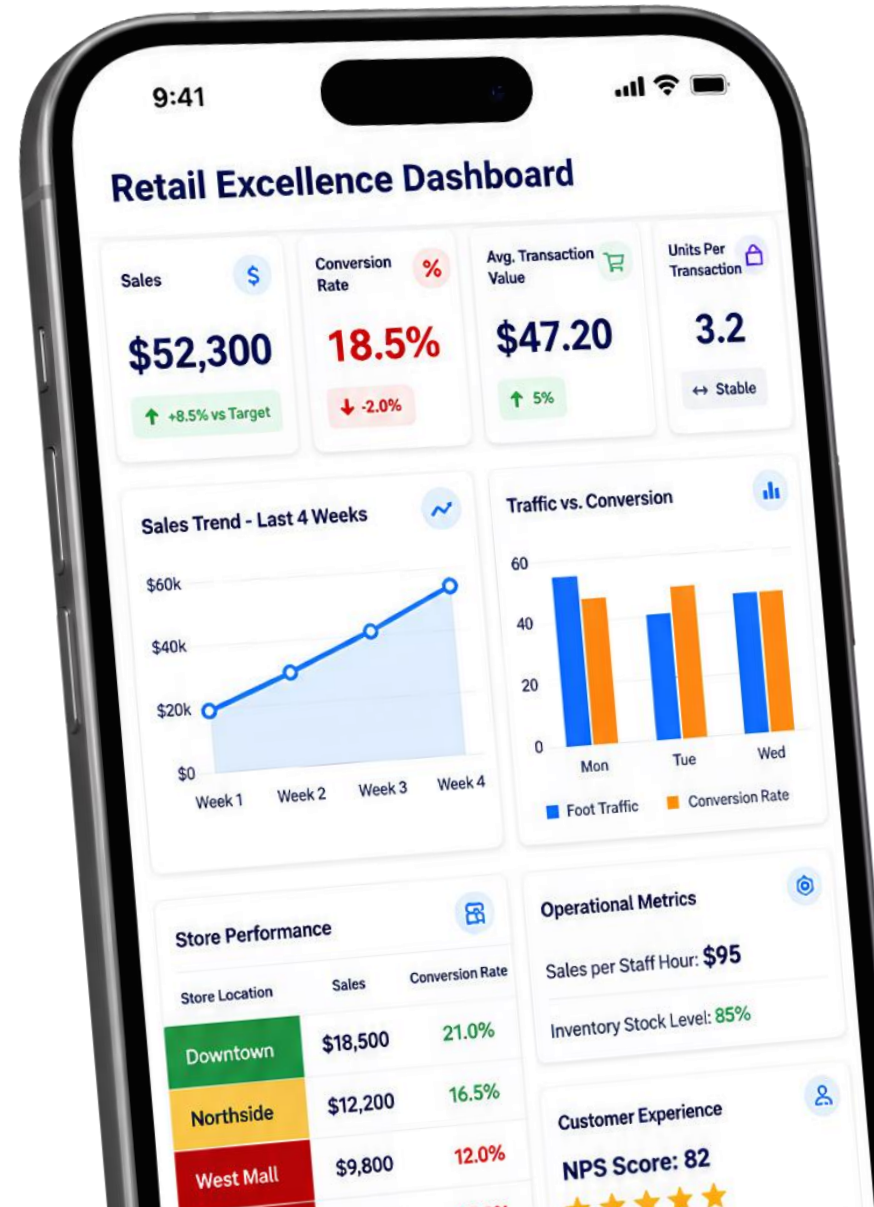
9:41

Retail Excellence Dashboard

Sales
$
$52,300
+8.5% vs Target

Conversion Rate
%
18.5%
-2.0%

Avg. Transaction Value
$47.20
5%

Units Per Transaction
3.2
↔ Stable

Sales Trend - Last 4 Weeks

$60k
$40k
$20k
$0
Week 1
Week 2
Week 3
Week 4

Traffic vs. Conversion

60
40
20
0
Mon
Tue
Wed
Foot Traffic
Conversion Rate

Store Performance

| Store Location | Sales | Conversion Rate |
|---|---|---|
| Downtown | $18,500 | 21.0% |
| Northside | $12,200 | 16.5% |
| West Mall | $9,800 | 12.0% |

Operational Metrics

Sales per Staff Hour: $95

Inventory Stock Level: 85%

Customer Experience

NPS Score: 82